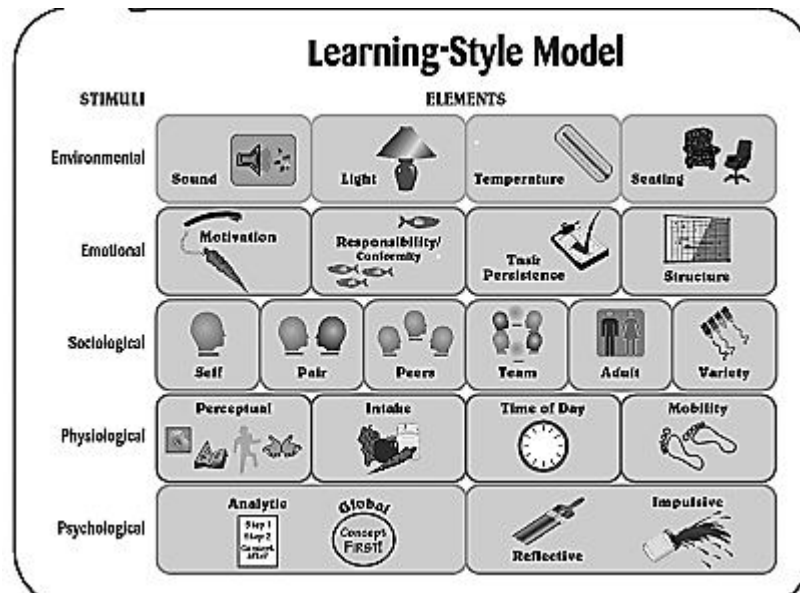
Learning-Style Model

STIMULI

ELEMENTS

Environmental

Sound

Light

Temperature

Seating

Emotional

Motivation

Responsibility/ Conformity

Task Persistence

Structure

Sociological

Self

Pair

Peers

Team

Adult

Variety

Physiological

Perceptual

Intake

Time of Day

Mobility

Psychological

Analytic

Step 1 Step 2 Concept After

Global

Concept First!

Reflective

Impulsive